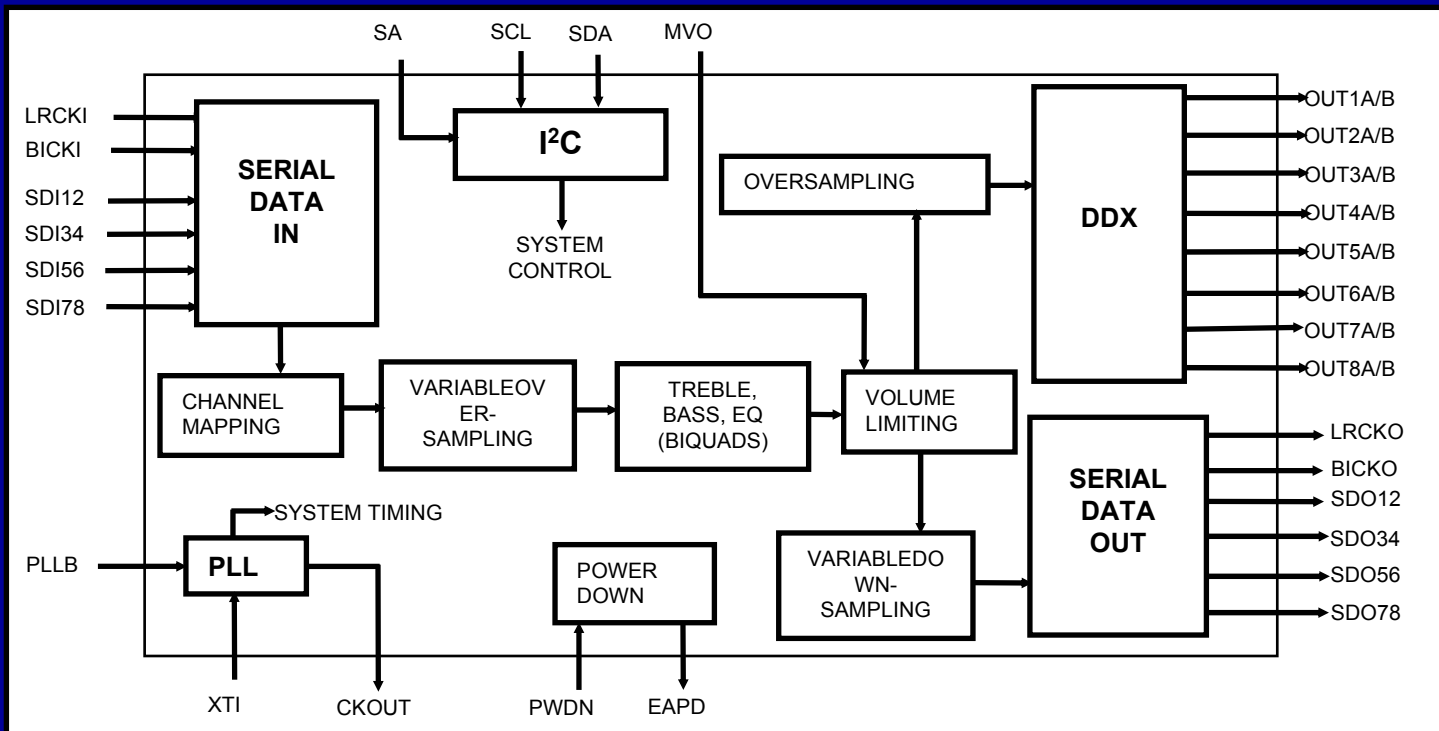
SA
SCL
SDA
MVO

LRCKI
BICKI
SDI12
SDI34
SDI56
SDI78

SERIAL DATA IN

$I^2C$

SYSTEM CONTROL

OVERSAMPLING

DDX

OUT1A/B
OUT2A/B
OUT3A/B
OUT4A/B
OUT5A/B
OUT6A/B
OUT7A/B
OUT8A/B

CHANNEL MAPPING

VARIABLEOVER-SAMPLING

TREBLE, BASS, EQ (BIQUADS)

VOLUME LIMITING

SERIAL DATA OUT

LRCKO
BICKO
SDO12
SDO34
SDO56
SDO78

SYSTEM TIMING

PLLB

PLL

POWER DOWN

VARIABLEDOWN-SAMPLING

XTI
CKOUT
PWDN
EAPD